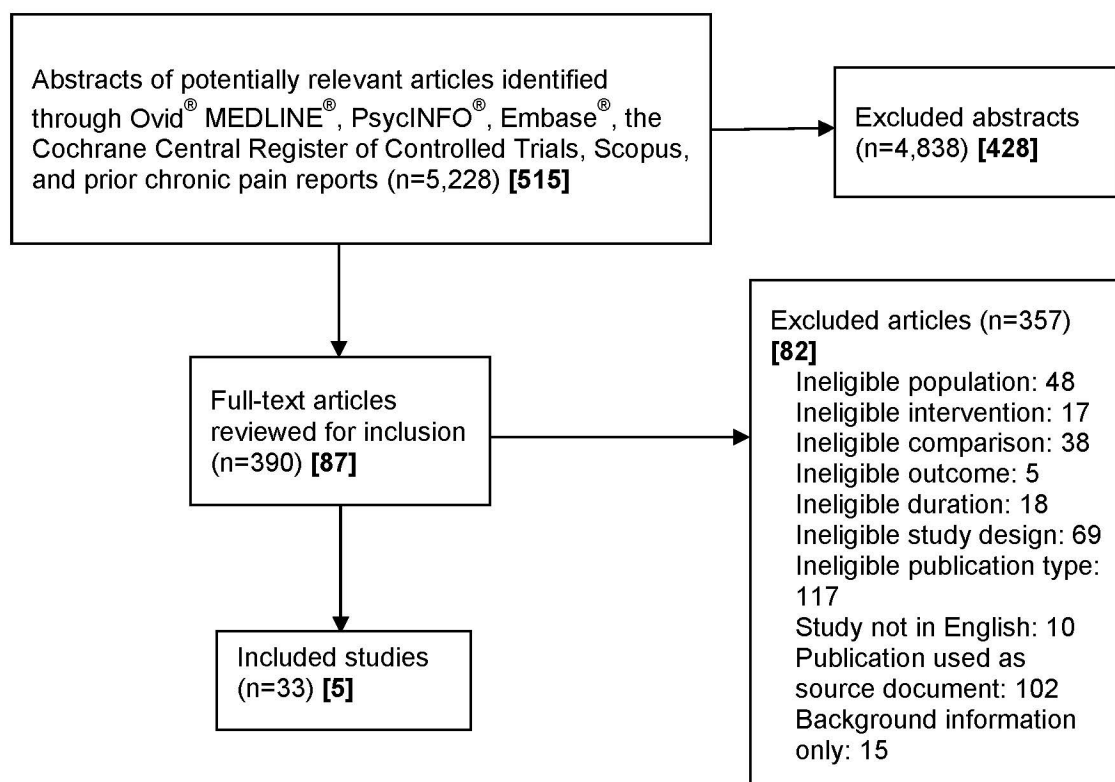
Abstracts of potentially relevant articles identified through Ovid® MEDLINE®, PsycINFO®, Embase®, the Cochrane Central Register of Controlled Trials, Scopus, and prior chronic pain reports (n=5,228) **[515]**

Excluded abstracts (n=4,838) **[428]**

Full-text articles reviewed for inclusion (n=390) **[87]**

Excluded articles (n=357) **[82]**
Ineligible population: 48
Ineligible intervention: 17
Ineligible comparison: 38
Ineligible outcome: 5
Ineligible duration: 18
Ineligible study design: 69
Ineligible publication type: 117
Study not in English: 10
Publication used as source document: 102
Background information only: 15

Included studies (n=33) **[5]**